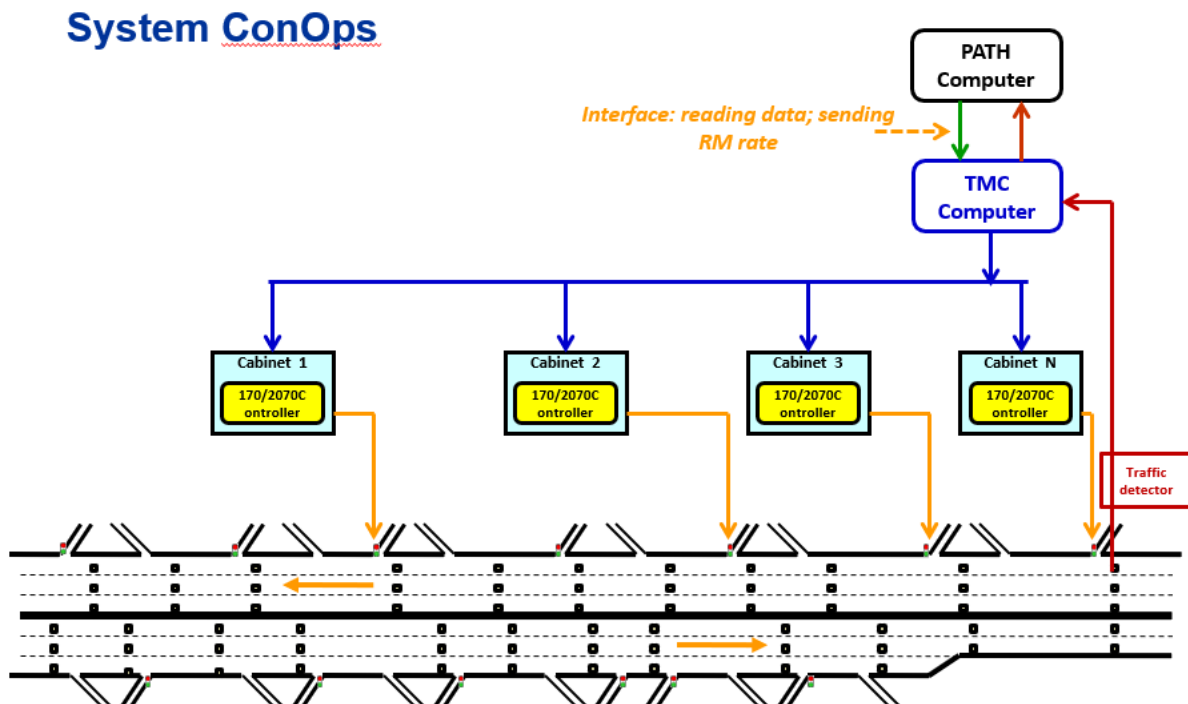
System ConOps

PATH Computer

Interface: reading data; sending RM rate

TMC Computer

Cabinet 1
170/2070C ontroller

Cabinet 2
170/2070C ontroller

Cabinet 3
170/2070C ontroller

Cabinet N
170/2070C ontroller

Traffic detector